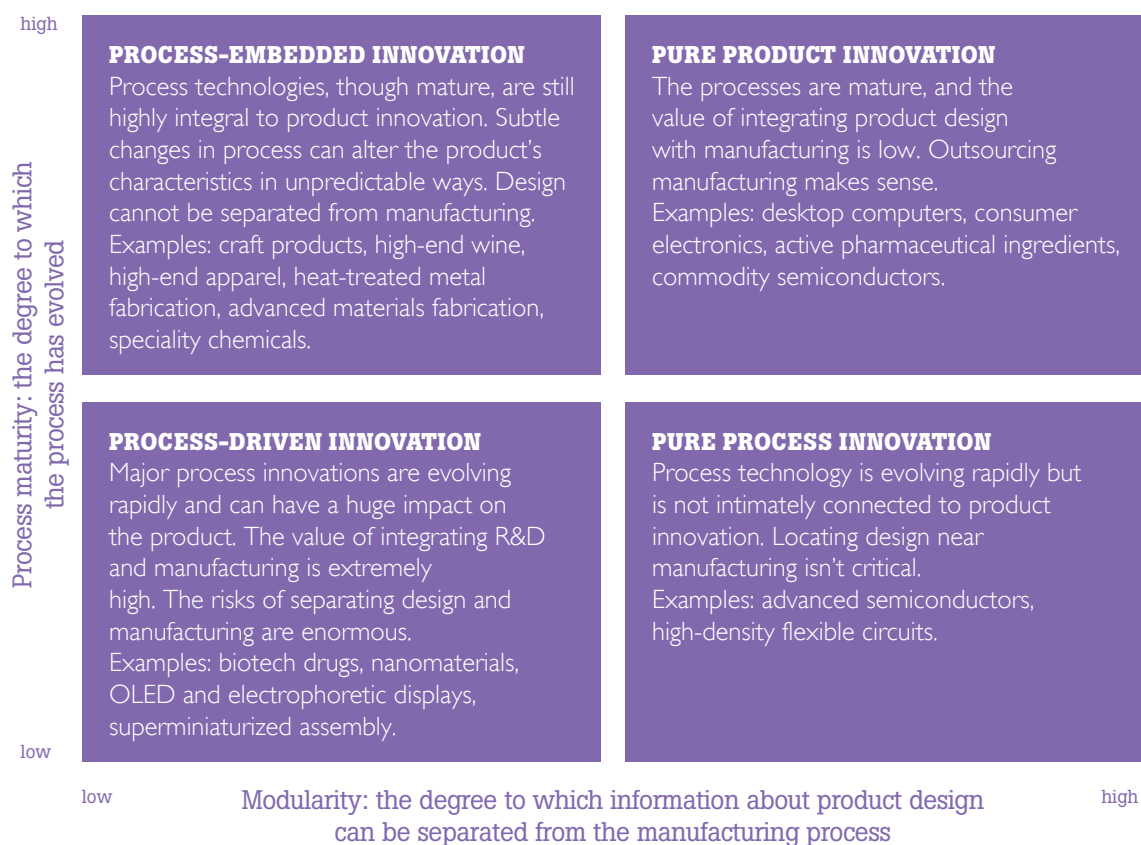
high

Process maturity: the degree to which the process has evolved

low

PROCESS-EMBEDDED INNOVATION
Process technologies, though mature, are still highly integral to product innovation. Subtle changes in process can alter the product's characteristics in unpredictable ways. Design cannot be separated from manufacturing.
Examples: craft products, high-end wine, high-end apparel, heat-treated metal fabrication, advanced materials fabrication, speciality chemicals.

PURE PRODUCT INNOVATION
The processes are mature, and the value of integrating product design with manufacturing is low. Outsourcing manufacturing makes sense.
Examples: desktop computers, consumer electronics, active pharmaceutical ingredients, commodity semiconductors.

PROCESS-DRIVEN INNOVATION
Major process innovations are evolving rapidly and can have a huge impact on the product. The value of integrating R&D and manufacturing is extremely high. The risks of separating design and manufacturing are enormous.
Examples: biotech drugs, nanomaterials, OLED and electrophoretic displays, superminiaturized assembly.

PURE PROCESS INNOVATION
Process technology is evolving rapidly but is not intimately connected to product innovation. Locating design near manufacturing isn't critical.
Examples: advanced semiconductors, high-density flexible circuits.

low

Modularity: the degree to which information about product design can be separated from the manufacturing process

high